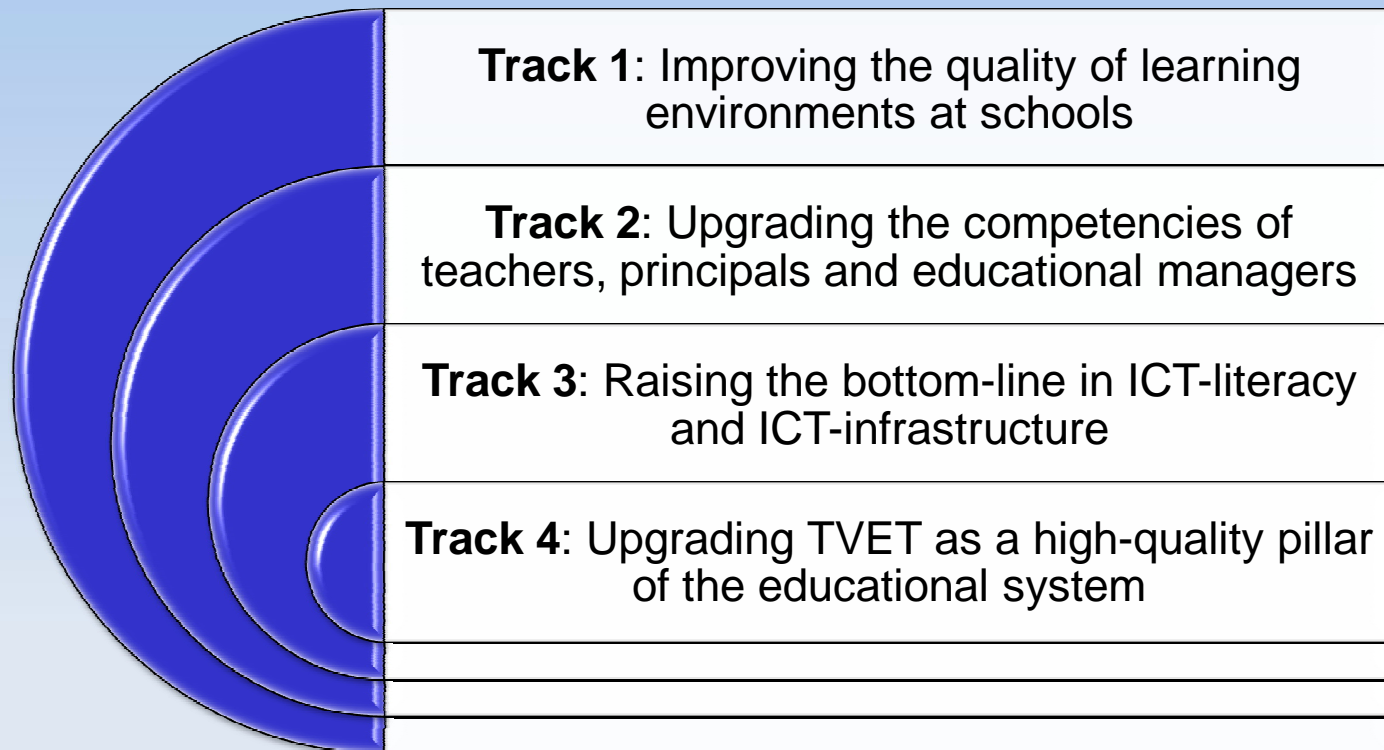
**Track 1**: Improving the quality of learning environments at schools

**Track 2**: Upgrading the competencies of teachers, principals and educational managers

**Track 3**: Raising the bottom-line in ICT-literacy and ICT-infrastructure

**Track 4**: Upgrading TVET as a high-quality pillar of the educational system